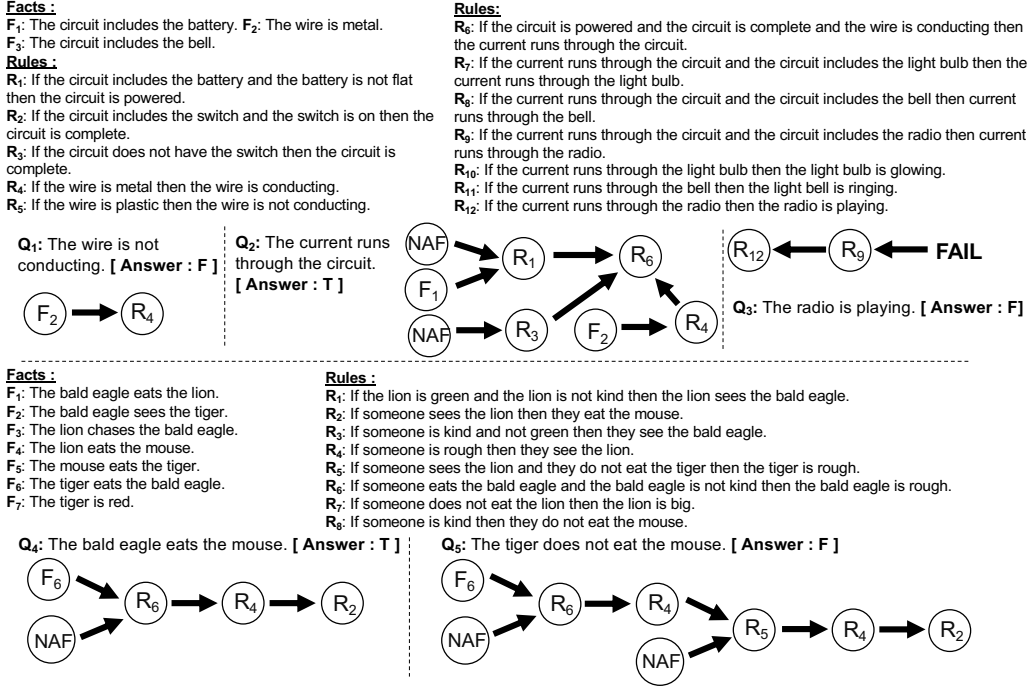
**Facts :**
**$F_1$**: The circuit includes the battery. **$F_2$**: The wire is metal.
**$F_3$**: The circuit includes the bell.

**Rules :**
**$R_1$**: If the circuit includes the battery and the battery is not flat then the circuit is powered.
**$R_2$**: If the circuit includes the switch and the switch is on then the circuit is complete.
**$R_3$**: If the circuit does not have the switch then the circuit is complete.
**$R_4$**: If the wire is metal then the wire is conducting.
**$R_5$**: If the wire is plastic then the wire is not conducting.

**Rules:**
**$R_6$**: If the circuit is powered and the circuit is complete and the wire is conducting then the current runs through the circuit.
**$R_7$**: If the current runs through the circuit and the circuit includes the light bulb then the current runs through the light bulb.
**$R_8$**: If the current runs through the circuit and the circuit includes the bell then current runs through the bell.
**$R_9$**: If the current runs through the circuit and the circuit includes the radio then current runs through the radio.
**$R_{10}$**: If the current runs through the light bulb then the light bulb is glowing.
**$R_{11}$**: If the current runs through the bell then the light bell is ringing.
**$R_{12}$**: If the current runs through the radio then the radio is playing.

**$Q_1$:** The wire is not conducting. **[ Answer : F ]**

$F_2$ → $R_4$

**$Q_2$:** The current runs through the circuit. **[ Answer : T ]**

NAF → $R_1$ → $R_6$
$F_1$ → $R_1$
NAF → $R_3$ → $R_6$
$F_2$ → $R_4$ → $R_6$

$R_{12}$ ← $R_9$ ← **FAIL**

**$Q_3$:** The radio is playing. **[ Answer : F]**

**Facts :**
**$F_1$**: The bald eagle eats the lion.
**$F_2$**: The bald eagle sees the tiger.
**$F_3$**: The lion chases the bald eagle.
**$F_4$**: The lion eats the mouse.
**$F_5$**: The mouse eats the tiger.
**$F_6$**: The tiger eats the bald eagle.
**$F_7$**: The tiger is red.

**Rules :**
**$R_1$**: If the lion is green and the lion is not kind then the lion sees the bald eagle.
**$R_2$**: If someone sees the lion then they eat the mouse.
**$R_3$**: If someone is kind and not green then they see the bald eagle.
**$R_4$**: If someone is rough then they see the lion.
**$R_5$**: If someone sees the lion and they do not eat the tiger then the tiger is rough.
**$R_6$**: If someone eats the bald eagle and the bald eagle is not kind then the bald eagle is rough.
**$R_7$**: If someone does not eat the lion then the lion is big.
**$R_8$**: If someone is kind then they do not eat the mouse.

**$Q_4$:** The bald eagle eats the mouse. **[ Answer : T ]**

$F_6$ → $R_6$ → $R_4$ → $R_2$
NAF → $R_6$

**$Q_5$:** The tiger does not eat the mouse. **[ Answer : F ]**

$F_6$ → $R_6$ → $R_4$ → $R_5$ → $R_4$ → $R_2$
NAF → $R_6$
NAF → $R_5$